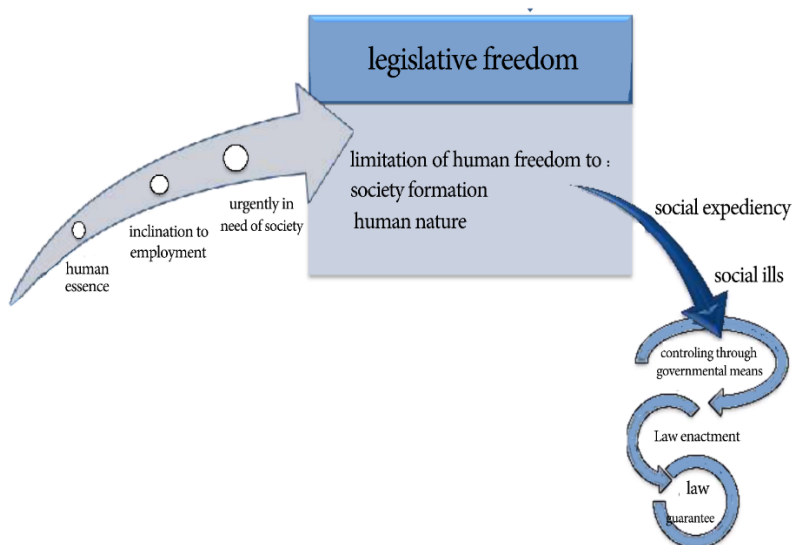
legislative freedom

limitation of human freedom to :
society formation
human nature

human essence

inclination to employment

urgently in need of society

social expediency

social ills

controling through governmental means

Law enactment

law

guarantee